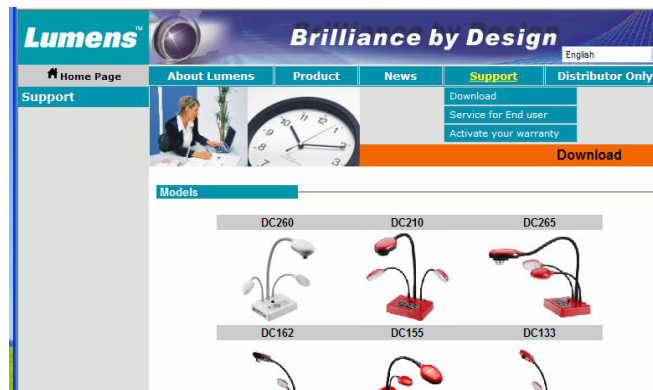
Lumens™

Brilliance by Design

English

Home Page

About Lumens

Product

News

Support

Distributor Only

Support

Download

Service for End user

Activate your warranty

Download

Models

DC260

DC210

DC265

DC162

DC155

DC133